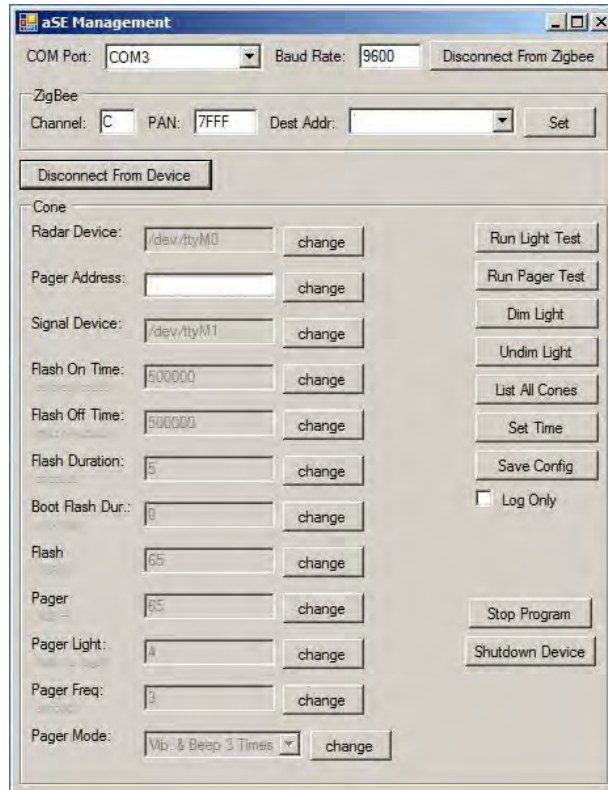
aSE Management

COM Port: COM3 Baud Rate: 9600 Disconnect From Zigbee

ZigBee
Channel: C PAN: 7FFF Dest Addr: Set

Disconnect From Device

Cone
Radar Device: /dev/ttyM0 change
Pager Address: change
Signal Device: /dev/ttyM1 change
Flash On Time: 500000 change
Flash Off Time: 500000 change
Flash Duration: 5 change
Boot Flash Dur.: 0 change
Flash 65 change
Pager 65 change
Pager Light: 4 change
Pager Freq: 3 change
Pager Mode: Vib. & Beep 3 Times change

Run Light Test
Run Pager Test
Dim Light
Undim Light
List All Cones
Set Time
Save Config
Log Only

Stop Program
Shutdown Device